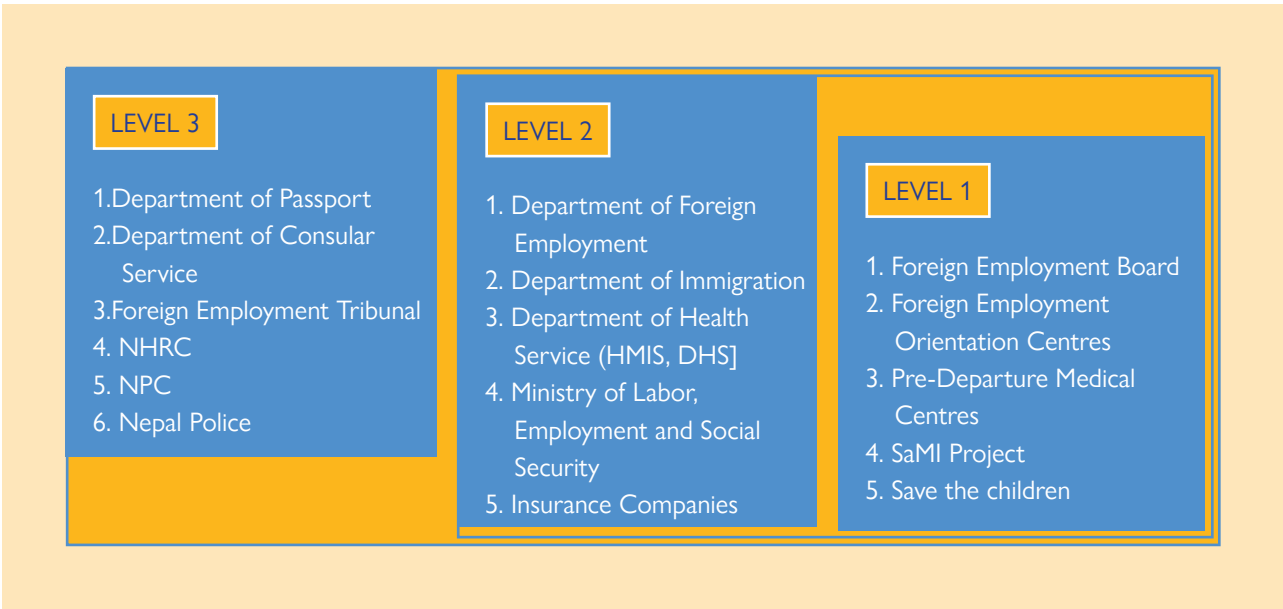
LEVEL 3

1.Department of Passport
2.Department of Consular Service
3.Foreign Employment Tribunal
4. NHRC
5. NPC
6. Nepal Police

LEVEL 2

1. Department of Foreign Employment
2. Department of Immigration
3. Department of Health Service (HMIS, DHS]
4. Ministry of Labor, Employment and Social Security
5. Insurance Companies

LEVEL 1

1. Foreign Employment Board
2. Foreign Employment Orientation Centres
3. Pre-Departure Medical Centres
4. SaMI Project
5. Save the children